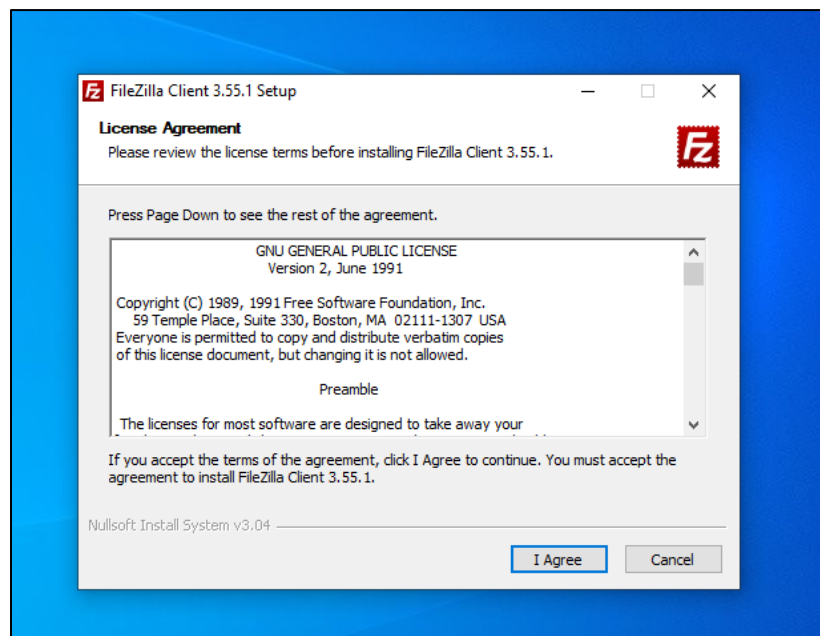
FileZilla Client 3.55.1 Setup

License Agreement
Please review the license terms before installing FileZilla Client 3.55.1.

Press Page Down to see the rest of the agreement.

GNU GENERAL PUBLIC LICENSE
Version 2, June 1991

Copyright (C) 1989, 1991 Free Software Foundation, Inc.
59 Temple Place, Suite 330, Boston, MA 02111-1307 USA
Everyone is permitted to copy and distribute verbatim copies
of this license document, but changing it is not allowed.

Preamble

The licenses for most software are designed to take away your
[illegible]

If you accept the terms of the agreement, click I Agree to continue. You must accept the agreement to install FileZilla Client 3.55.1.

Nullsoft Install System v3.04

I Agree

Cancel